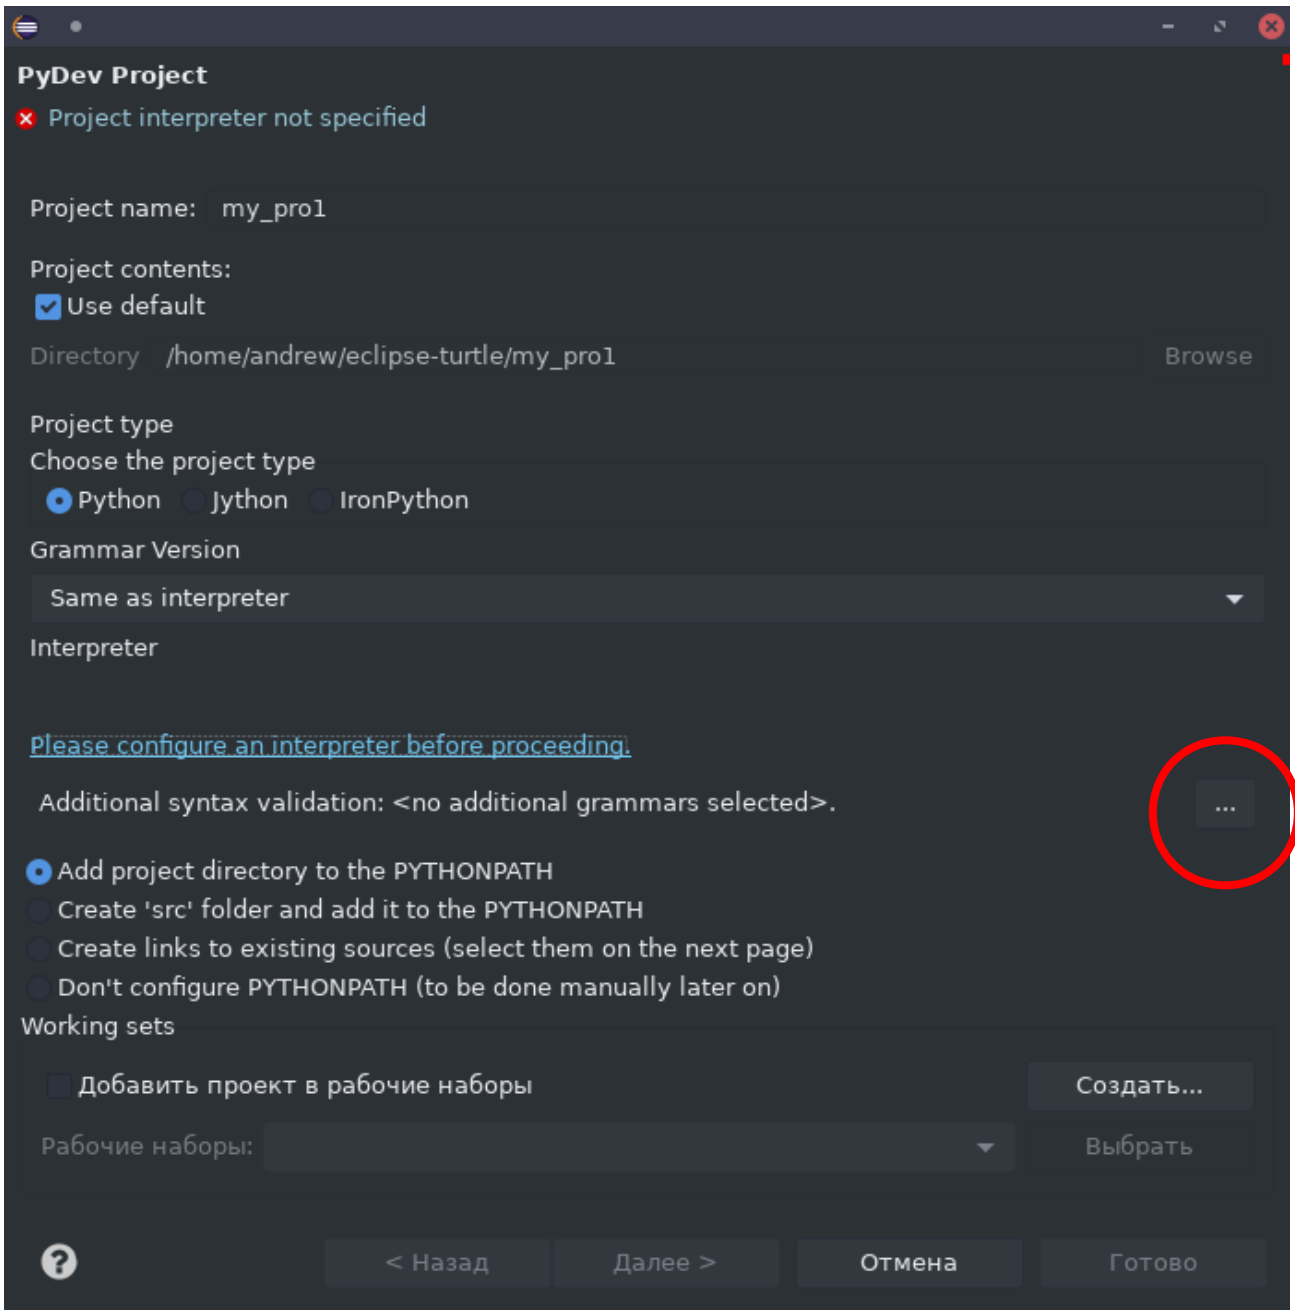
PyDev Project
Project interpreter not specified

Project name: my_pro1

Project contents:
Use default

Directory /home/andrew/eclipse-turtle/my_pro1 Browse

Project type
Choose the project type
Python Jython IronPython

Grammar Version
Same as interpreter

Interpreter

Please configure an interpreter before proceeding.

Additional syntax validation: <no additional grammars selected>. ...

Add project directory to the PYTHONPATH
Create 'src' folder and add it to the PYTHONPATH
Create links to existing sources (select them on the next page)
Don't configure PYTHONPATH (to be done manually later on)

Working sets
Добавить проект в рабочие наборы Создать...
Рабочие наборы: Выбрать

< Назад Далее > Отмена Готово